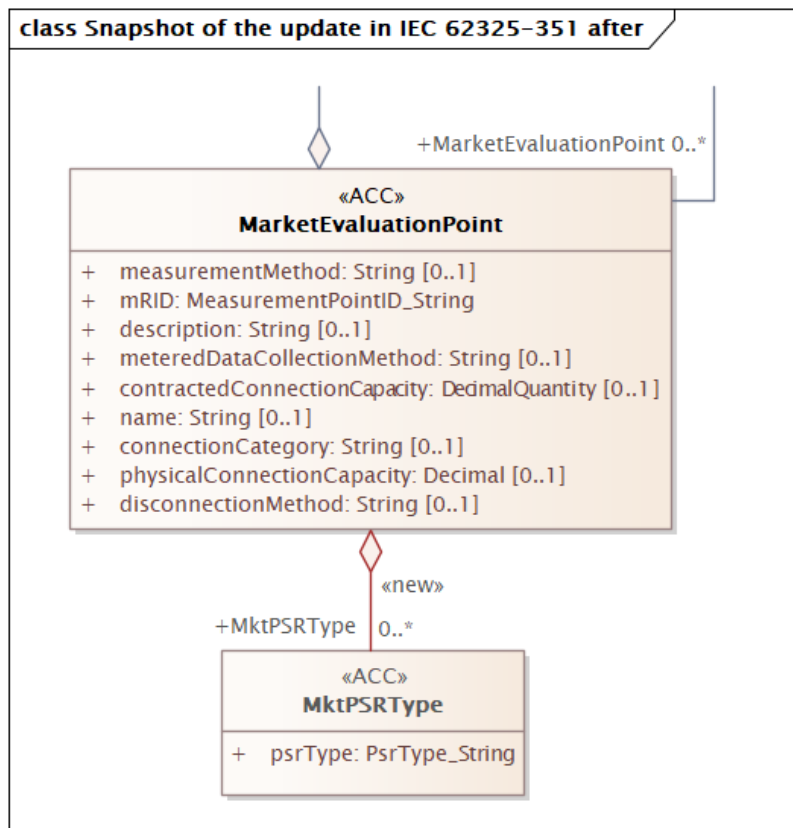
class Snapshot of the update in IEC 62325-351 after

+MarketEvaluationPoint 0..*

«ACC»
MarketEvaluationPoint

+ measurementMethod: String [0..1]
+ mRID: MeasurementPointID_String
+ description: String [0..1]
+ meteredDataCollectionMethod: String [0..1]
+ contractedConnectionCapacity: DecimalQuantity [0..1]
+ name: String [0..1]
+ connectionCategory: String [0..1]
+ physicalConnectionCapacity: Decimal [0..1]
+ disconnectionMethod: String [0..1]

«new»

+MktPSRType 0..*

«ACC»
MktPSRType

+ psrType: PsrType_String